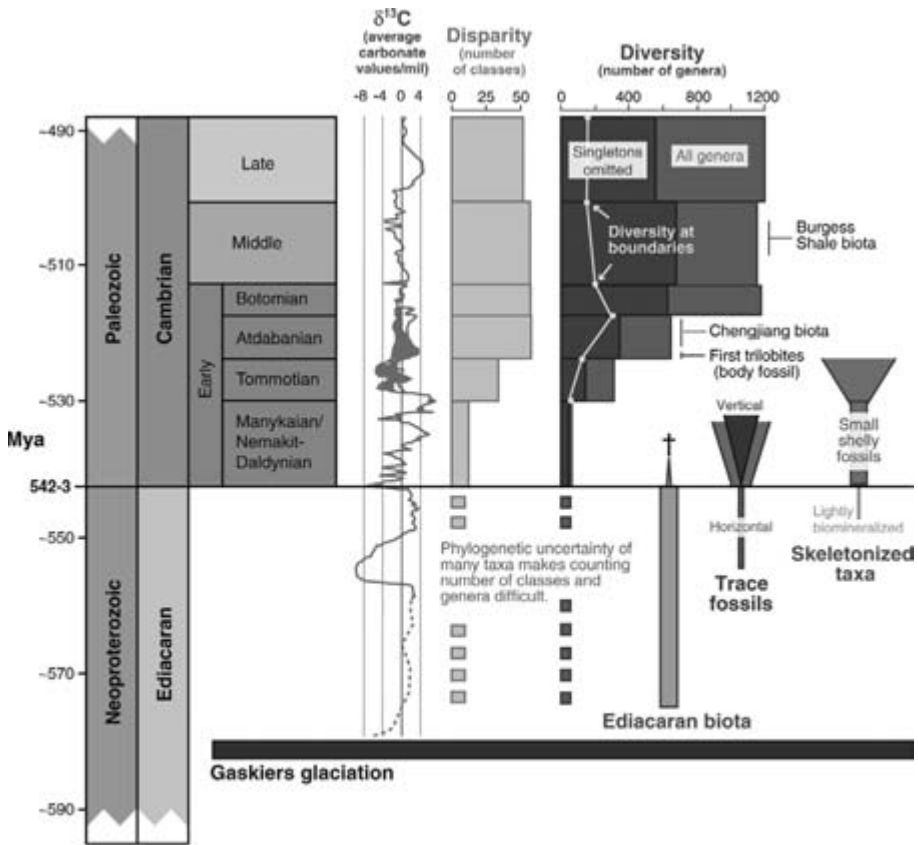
$\delta^{13}C$
(average carbonate values/mil)
-8 -4 0 4

Disparity
(number of classes)
0 25 50

Diversity
(number of genera)
0 400 800 1200

-490
-510
-530
Mya
542-3
-550
-570
-590

Paleozoic
Cambrian
Late
Middle
Early
Botomian
Atdabanian
Tommotian
Manykaian/ Nemakit-Daldynian

Neoproterozoic
Ediacaran

Singletons omitted
All genera
Diversity at boundaries
Burgess Shale biota
Chengjiang biota
First trilobites (body fossil)

Vertical
Horizontal
Trace fossils

Small shelly fossils
Lightly biomineralized
Skeletonized taxa

Phylogenetic uncertainty of many taxa makes counting number of classes and genera difficult.

Ediacaran biota

Gaskiers glaciation